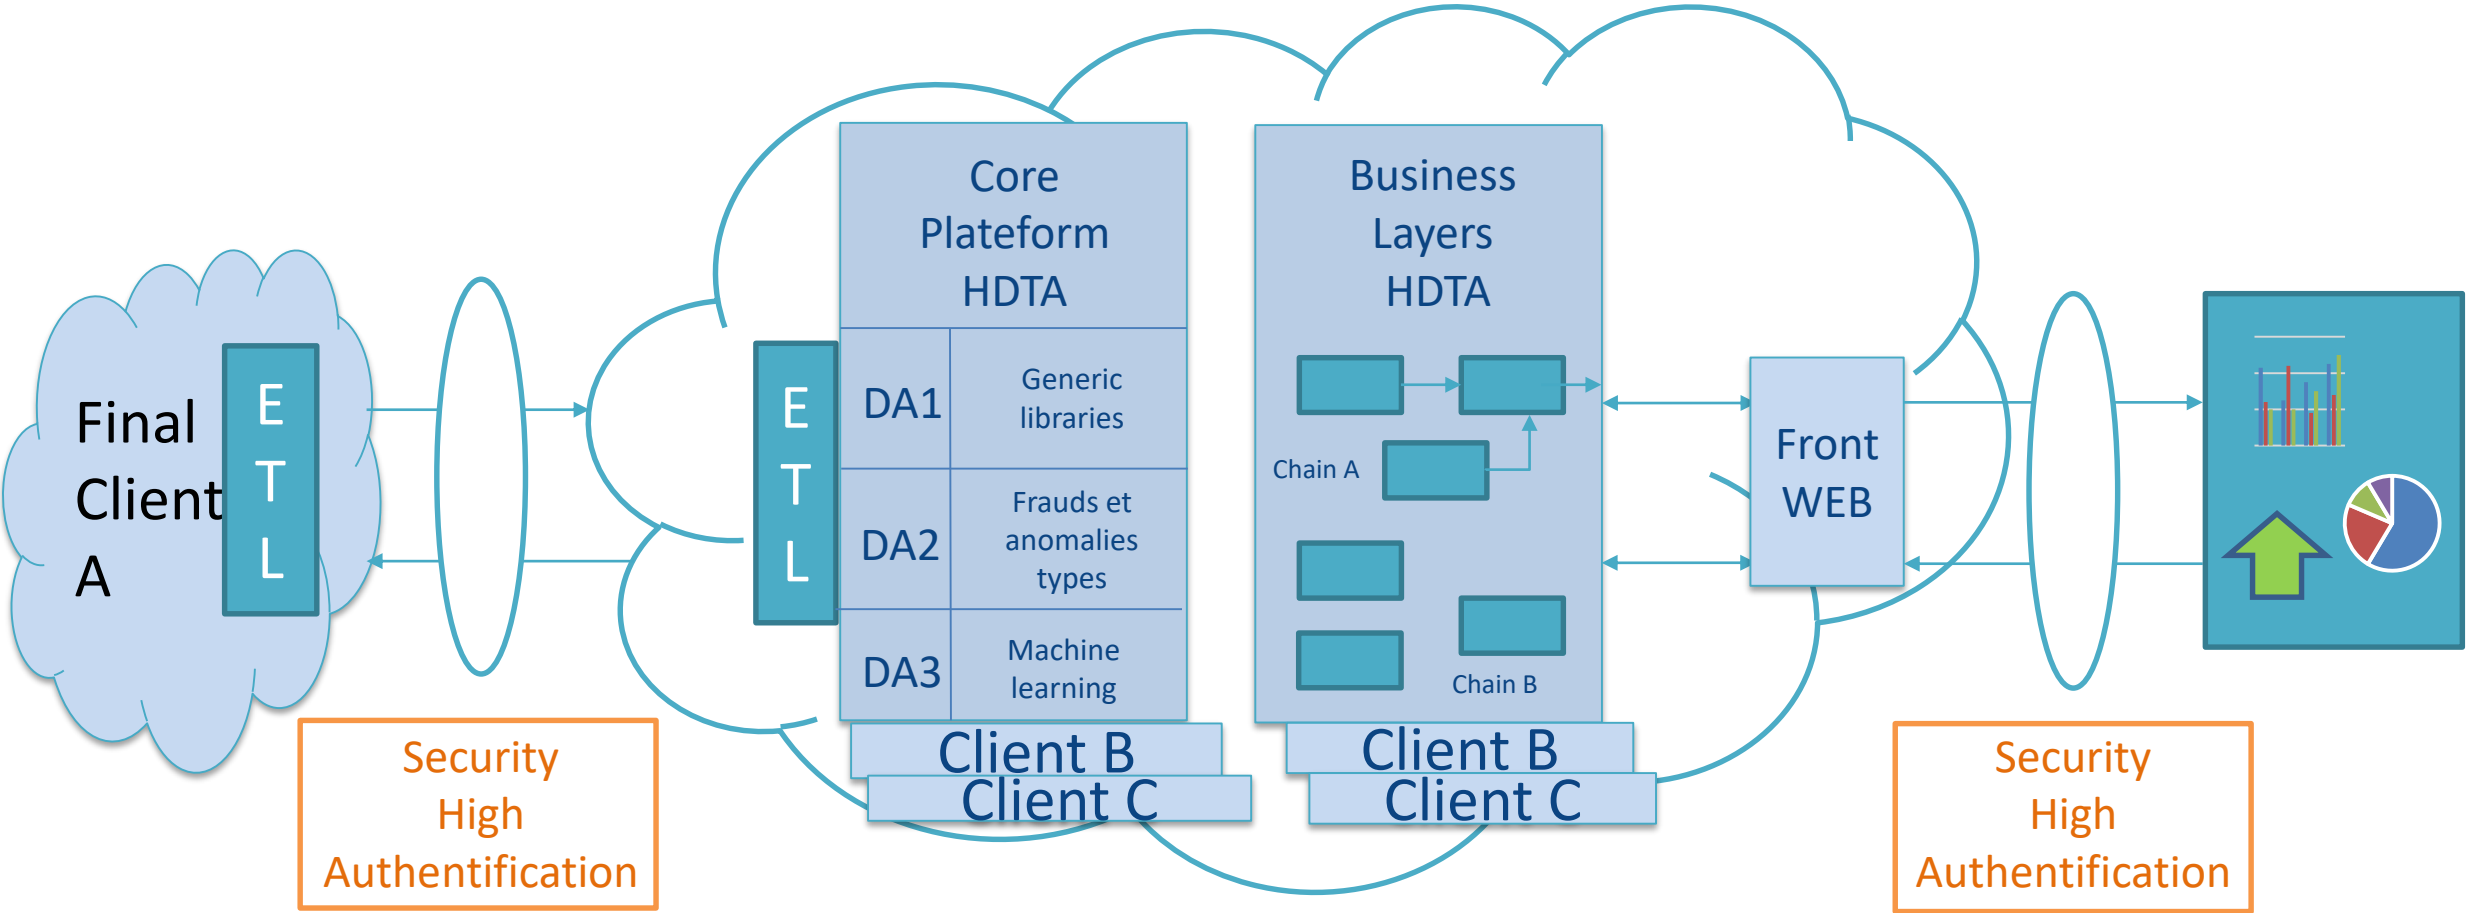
Final Client A

E T L

Security High Authentification

E T L

Core Plateform HDTA

| DA1 | Generic libraries |
|---|---|
| DA2 | Frauds et anomalies types |
| DA3 | Machine learning |

Client B
Client C

Business Layers HDTA

Chain A

Chain B

Client B
Client C

Front WEB

Security High Authentification